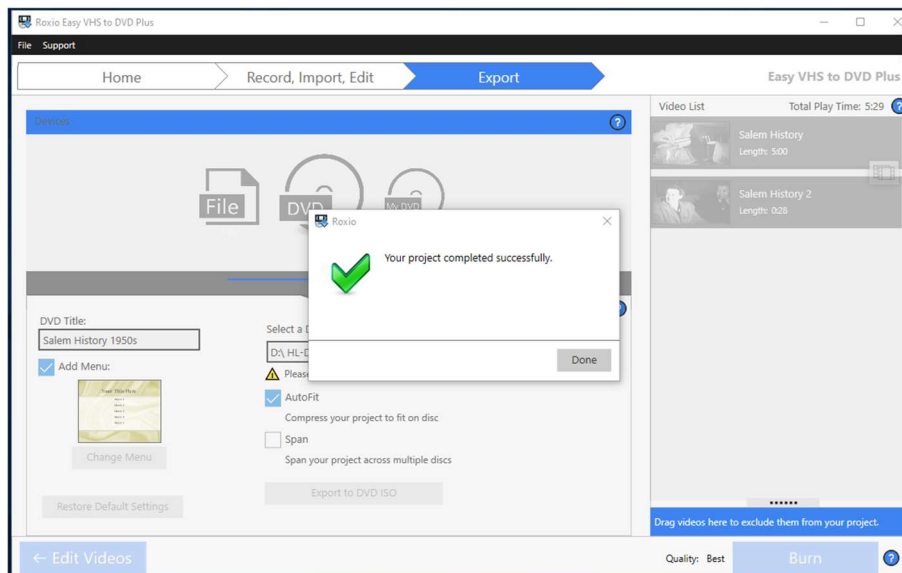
Roxio Easy VHS to DVD Plus

File Support

Home Record, Import, Edit Export

Easy VHS to DVD Plus

Devices

File DVD My DVD

DVD Title:
Salem History 1950s

Add Menu:

Your Title Here

Change Menu

Restore Default Settings

Select a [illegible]

D:\ HL-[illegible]

Please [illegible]

AutoFit
Compress your project to fit on disc

Span
Span your project across multiple discs

Export to DVD ISO

Roxio

Your project completed successfully.

Done

Video List Total Play Time: 5:29

Salem History
Length: 5:00

Salem History 2
Length: 0:28

Drag videos here to exclude them from your project.

← Edit Videos

Quality: Best

Burn